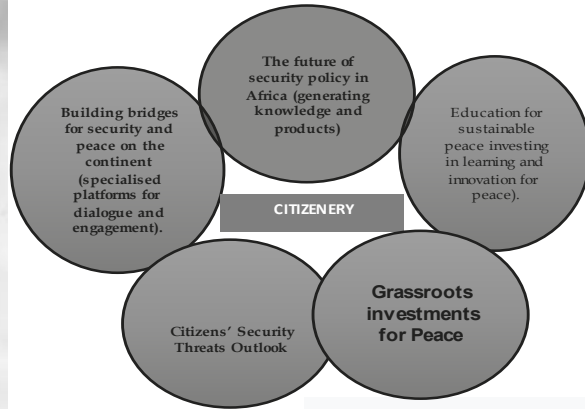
The future of security policy in Africa (generating knowledge and products)

Building bridges for security and peace on the continent (specialised platforms for dialogue and engagement).

Education for sustainable peace investing in learning and innovation for peace).

CITIZENERY

Citizens' Security Threats Outlook

Grassroots investments for Peace